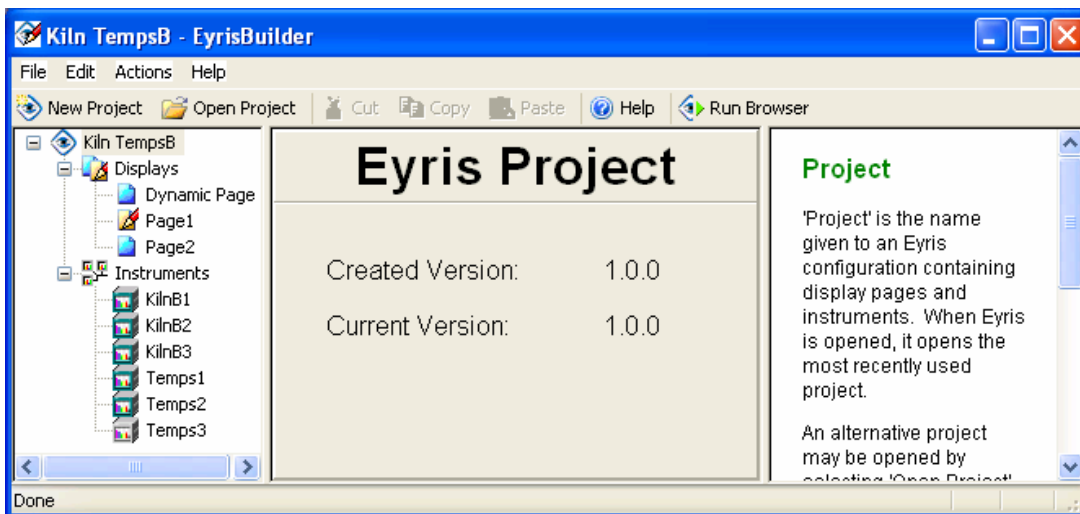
Kiln TempsB - EyrisBuilder

File Edit Actions Help

New Project Open Project Cut Copy Paste Help Run Browser

Kiln TempsB
Displays
Dynamic Page
Page1
Page2
Instruments
KilnB1
KilnB2
KilnB3
Temps1
Temps2
Temps3

Eyris Project

Created Version: 1.0.0

Current Version: 1.0.0

Project

'Project' is the name given to an Eyris configuration containing display pages and instruments. When Eyris is opened, it opens the most recently used project.

An alternative project may be opened by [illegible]

Done